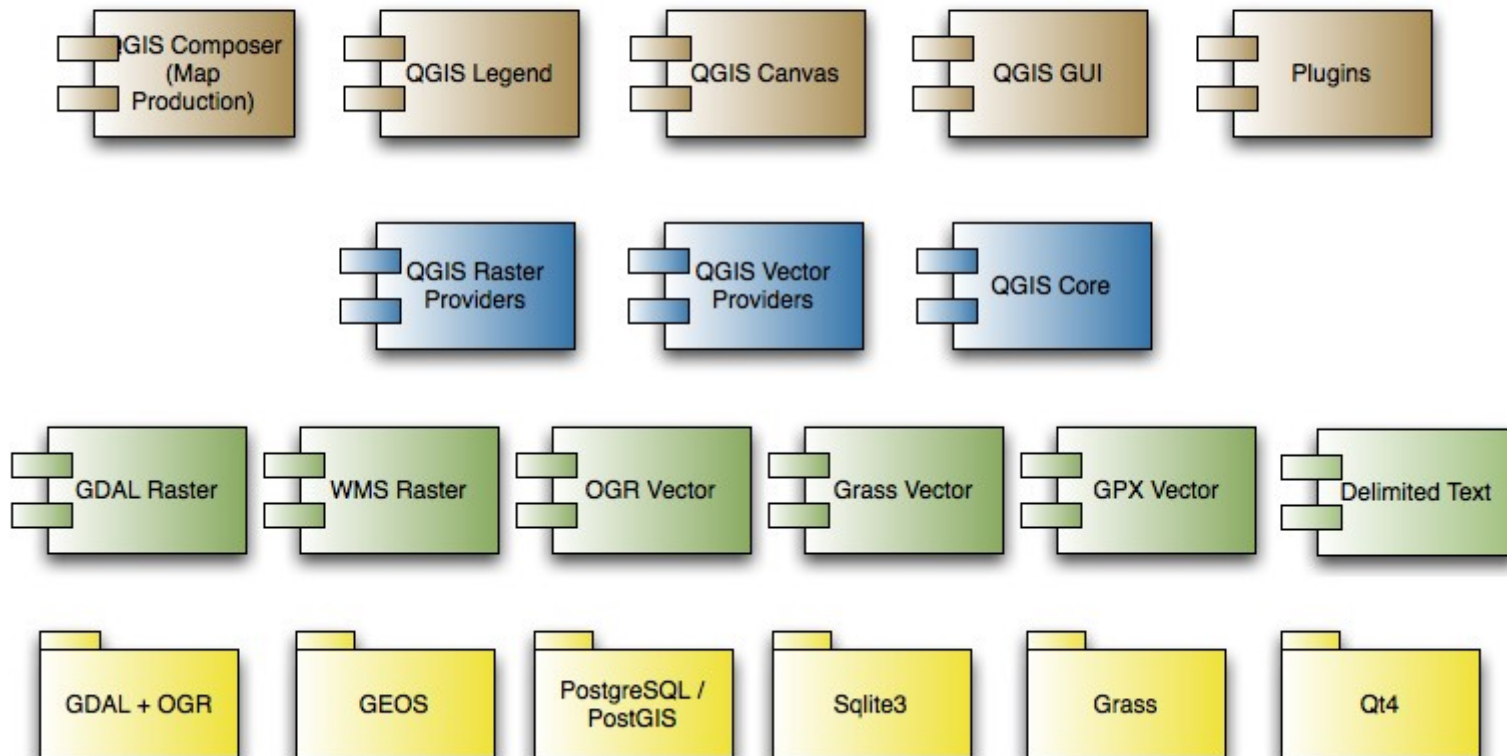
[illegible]GIS Composer (Map Production)

QGIS Legend

QGIS Canvas

QGIS GUI

Plugins

QGIS Raster Providers

QGIS Vector Providers

QGIS Core

GDAL Raster

WMS Raster

OGR Vector

Grass Vector

GPX Vector

Delimited Text

GDAL + OGR

GEOS

PostgreSQL / PostGIS

Sqlite3

Grass

Qt4